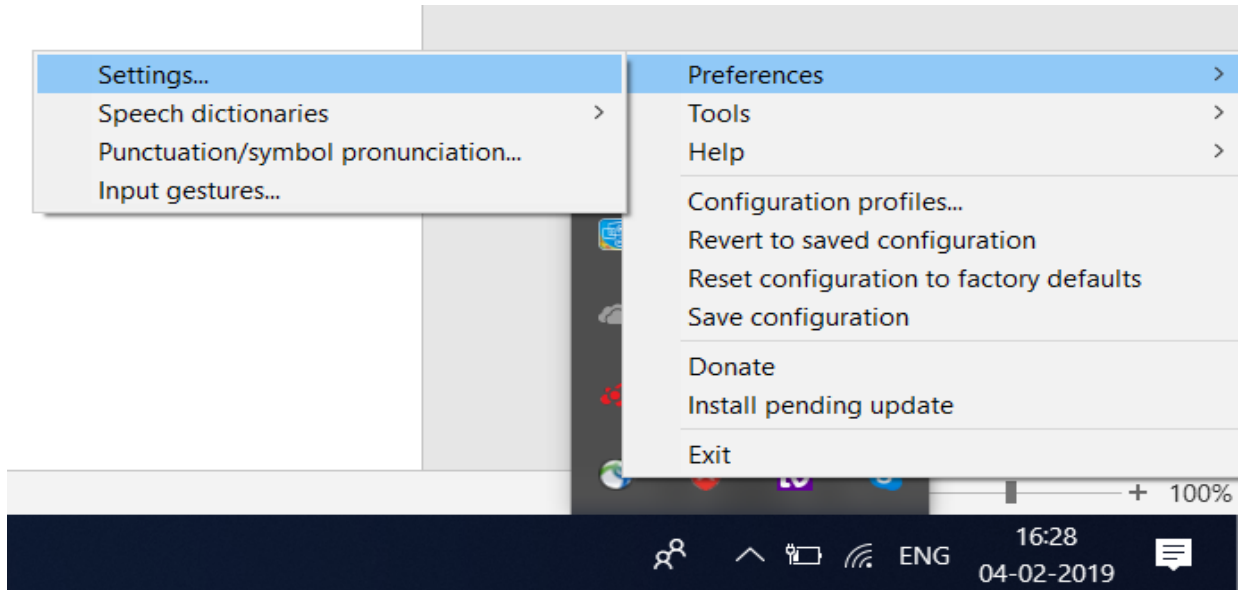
Settings...
Speech dictionaries
Punctuation/symbol pronunciation...
Input gestures...

Preferences
Tools
Help
Configuration profiles...
Revert to saved configuration
Reset configuration to factory defaults
Save configuration
Donate
Install pending update
Exit

+ 100%

ENG
16:28
04-02-2019